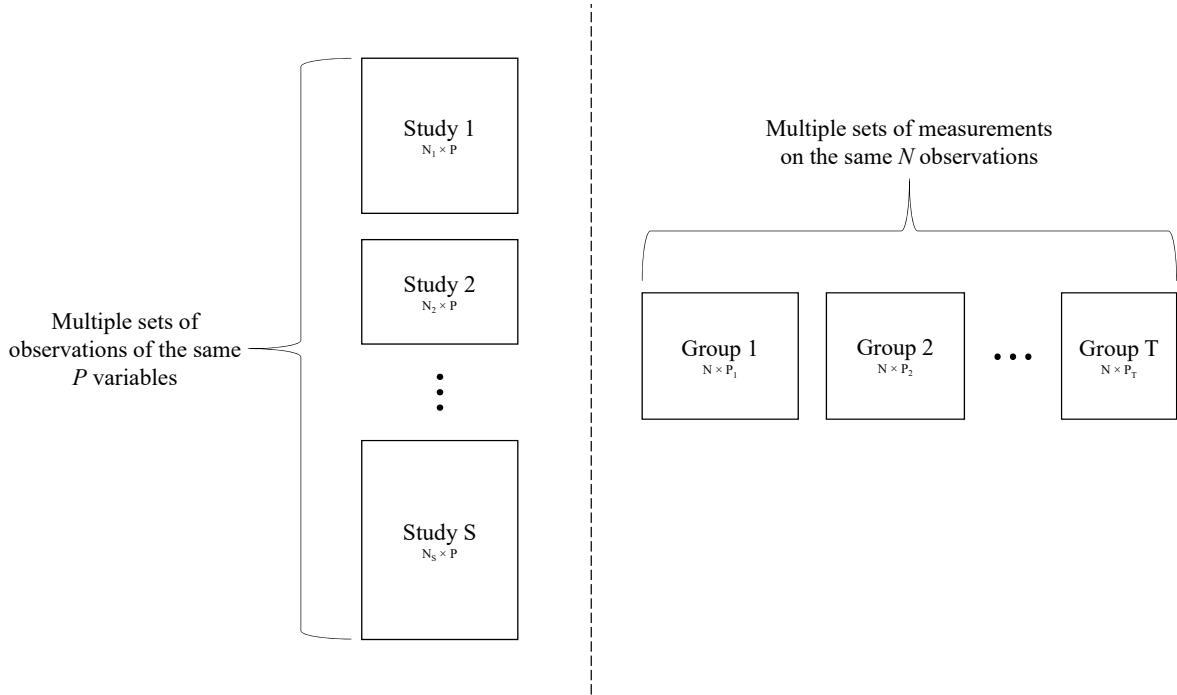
Multiple sets of observations of the same $P$ variables

Study 1
$N_1 \times P$

Study 2
$N_2 \times P$

Study S
$N_S \times P$

Multiple sets of measurements on the same $N$ observations

Group 1
$N \times P_1$

Group 2
$N \times P_2$

Group T
$N \times P_T$